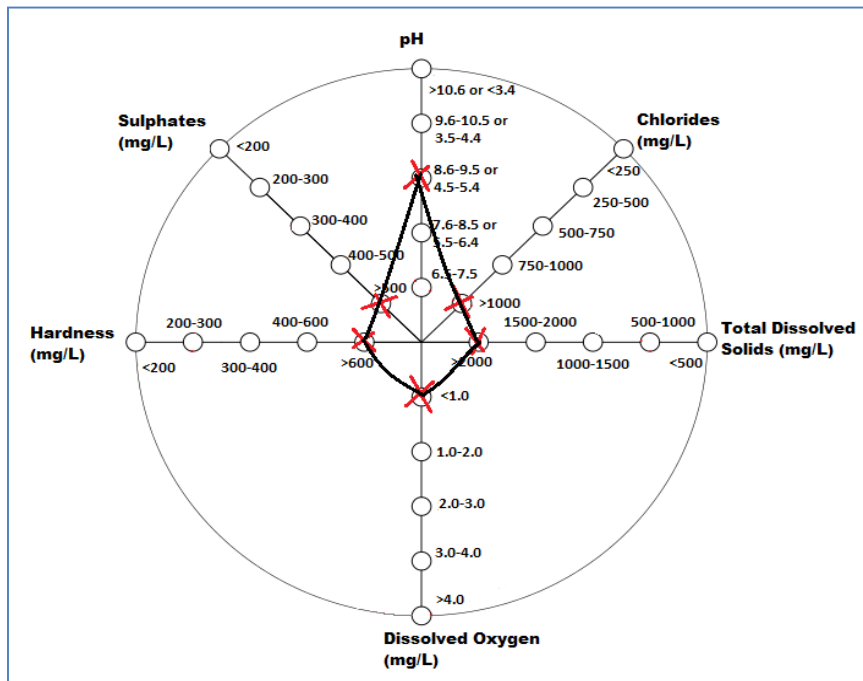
pH
>10.6 or <3.4
9.6-10.5 or 3.5-4.4
8.6-9.5 or 4.5-5.4
7.6-8.5 or 5.5-6.4
6.5-7.5

Sulphates (mg/L)
<200
200-300
300-400
400-500
>500

Chlorides (mg/L)
<250
250-500
500-750
750-1000
>1000

Hardness (mg/L)
<200
200-300
300-400
400-600
>600

Total Dissolved Solids (mg/L)
<500
500-1000
1000-1500
1500-2000
>2000

<1.0
1.0-2.0
2.0-3.0
3.0-4.0
>4.0
Dissolved Oxygen (mg/L)